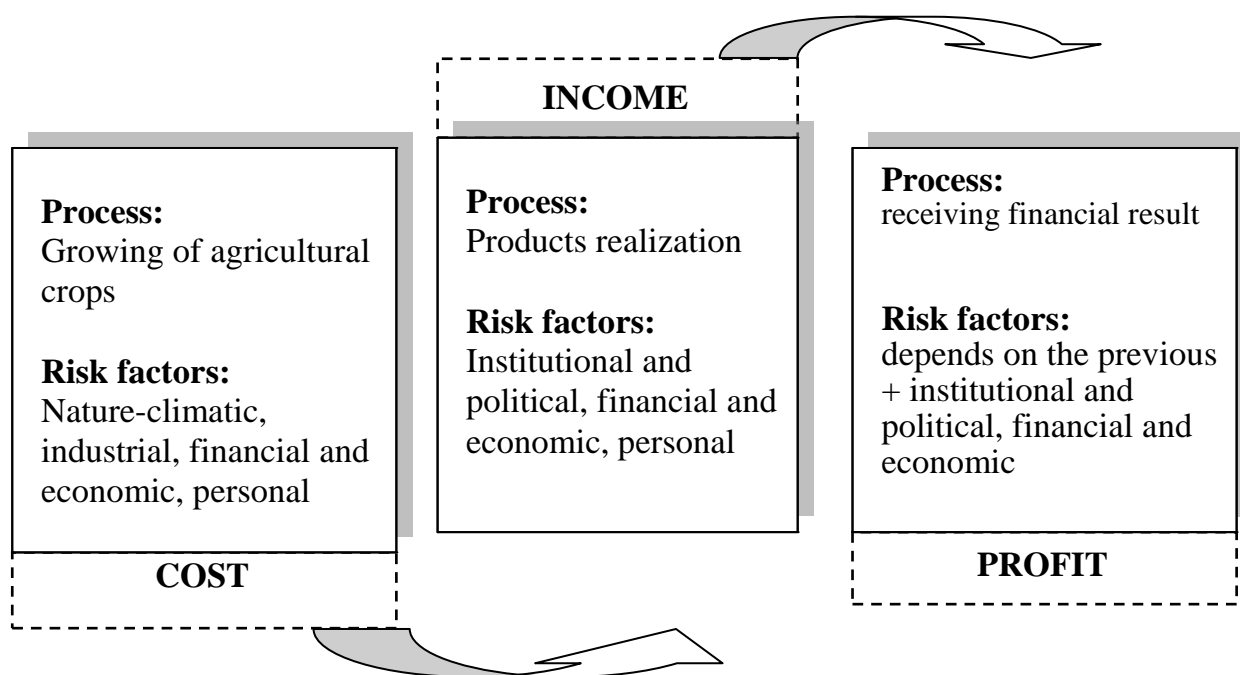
INCOME

Process:
Growing of agricultural crops

Risk factors:
Nature-climatic, industrial, financial and economic, personal

COST

Process:
Products realization

Risk factors:
Institutional and political, financial and economic, personal

Process:
receiving financial result

Risk factors:
depends on the previous + institutional and political, financial and economic

PROFIT